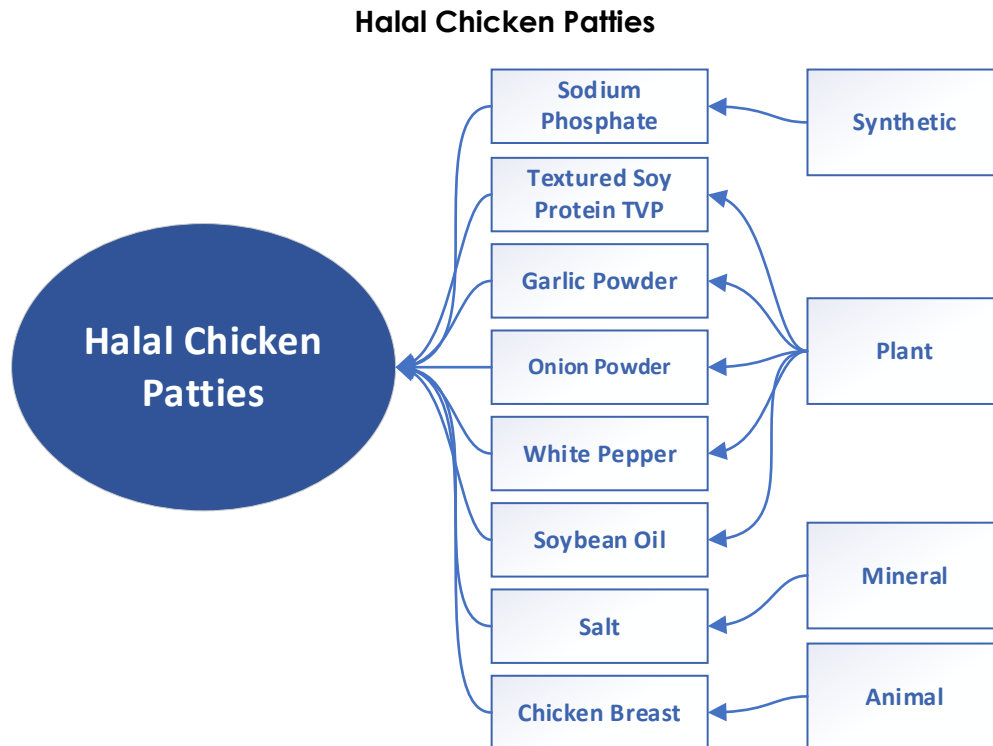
Halal Chicken Patties

Halal Chicken Patties

Sodium Phosphate

Textured Soy Protein TVP

Garlic Powder

Onion Powder

White Pepper

Soybean Oil

Salt

Chicken Breast

Synthetic

Plant

Mineral

Animal